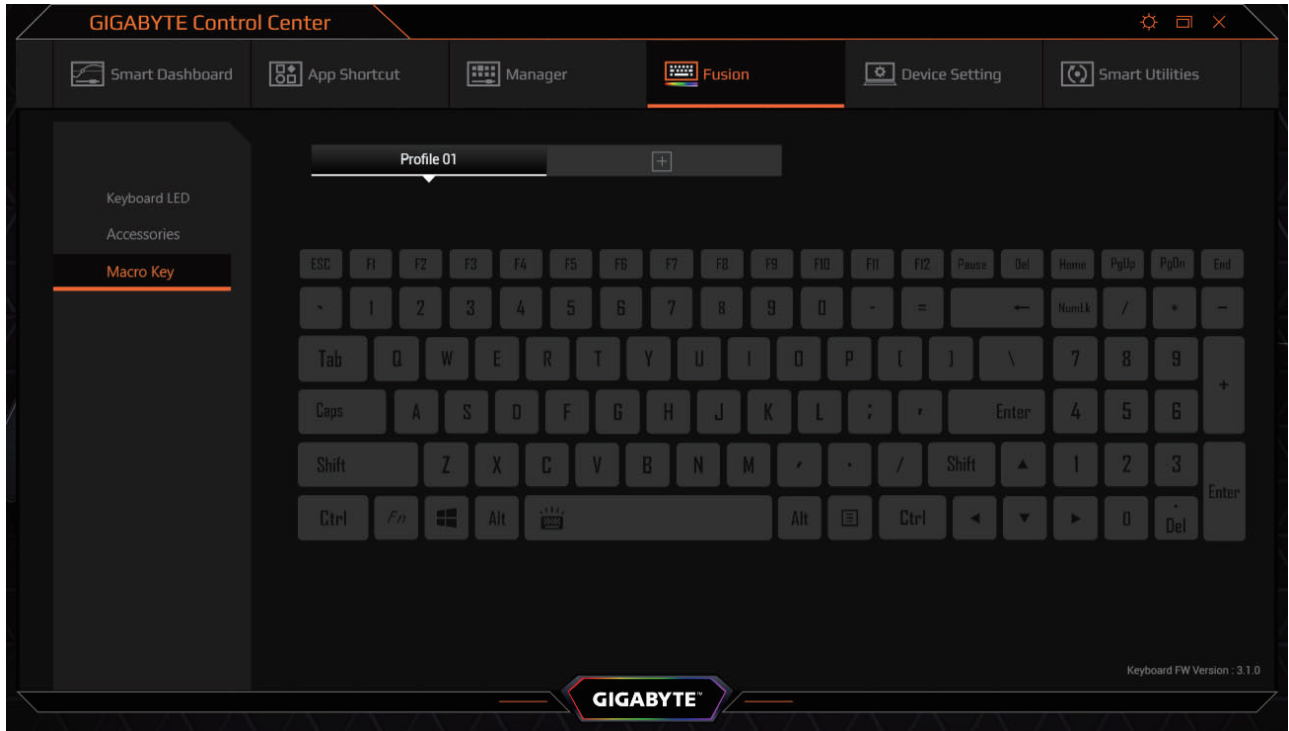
GIGABYTE Control Center

Smart Dashboard
App Shortcut
Manager
Fusion
Device Setting
Smart Utilities

Keyboard LED
Accessories
Macro Key

Profile 01
+

ESC F1 F2 F3 F4 F5 F6 F7 F8 F9 F10 F11 F12 Pause Del Home PgUp PgDn End
` 1 2 3 4 5 6 7 8 9 0 - = ← NumLk / * −
Tab Q W E R T Y U I O P [ ] \ 7 8 9 +
Caps A S D F G H J K L ; ' Enter 4 5 6
Shift Z X C V B N M , . / Shift ▲ 1 2 3 Enter
Ctrl Fn Alt Alt Ctrl ◄ ▼ ► 0 . Del

Keyboard FW Version : 3.1.0

GIGABYTE™